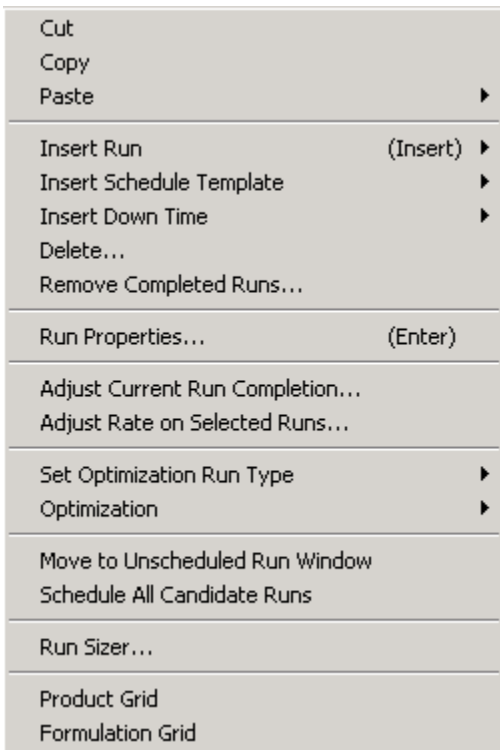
Cut
Copy
Paste

Insert Run (Insert)
Insert Schedule Template
Insert Down Time
Delete...
Remove Completed Runs...

Run Properties... (Enter)

Adjust Current Run Completion...
Adjust Rate on Selected Runs...

Set Optimization Run Type
Optimization

Move to Unscheduled Run Window
Schedule All Candidate Runs

Run Sizer...

Product Grid
Formulation Grid